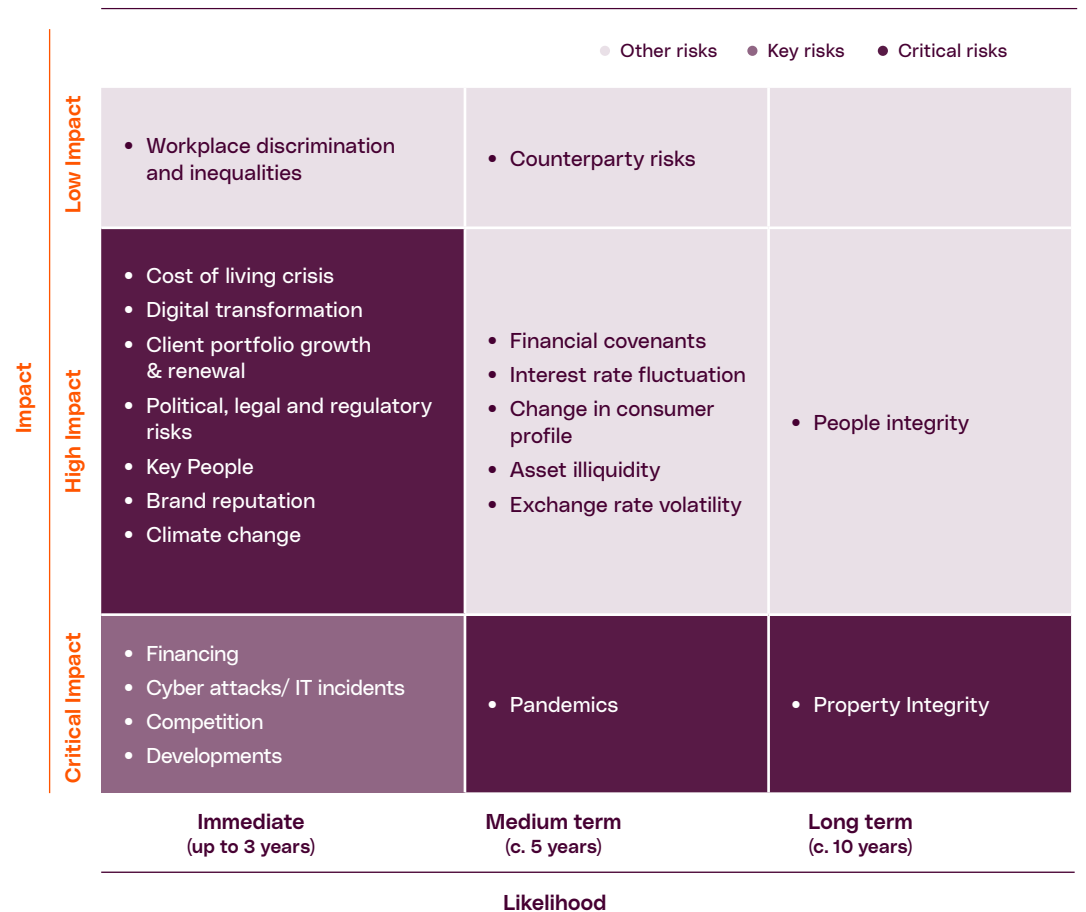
Other risks Key risks Critical risks

Impact

| | Immediate (up to 3 years) | Medium term (c. 5 years) | Long term (c. 10 years) |
|---|---|---|---|
| Low Impact | • Workplace discrimination and inequalities | • Counterparty risks | |
| High Impact | • Cost of living crisis<br>• Digital transformation<br>• Client portfolio growth & renewal<br>• Political, legal and regulatory risks<br>• Key People<br>• Brand reputation<br>• Climate change | • Financial covenants<br>• Interest rate fluctuation<br>• Change in consumer profile<br>• Asset illiquidity<br>• Exchange rate volatility | • People integrity |
| Critical Impact | • Financing<br>• Cyber attacks/ IT incidents<br>• Competition<br>• Developments | • Pandemics | • Property Integrity |

Likelihood